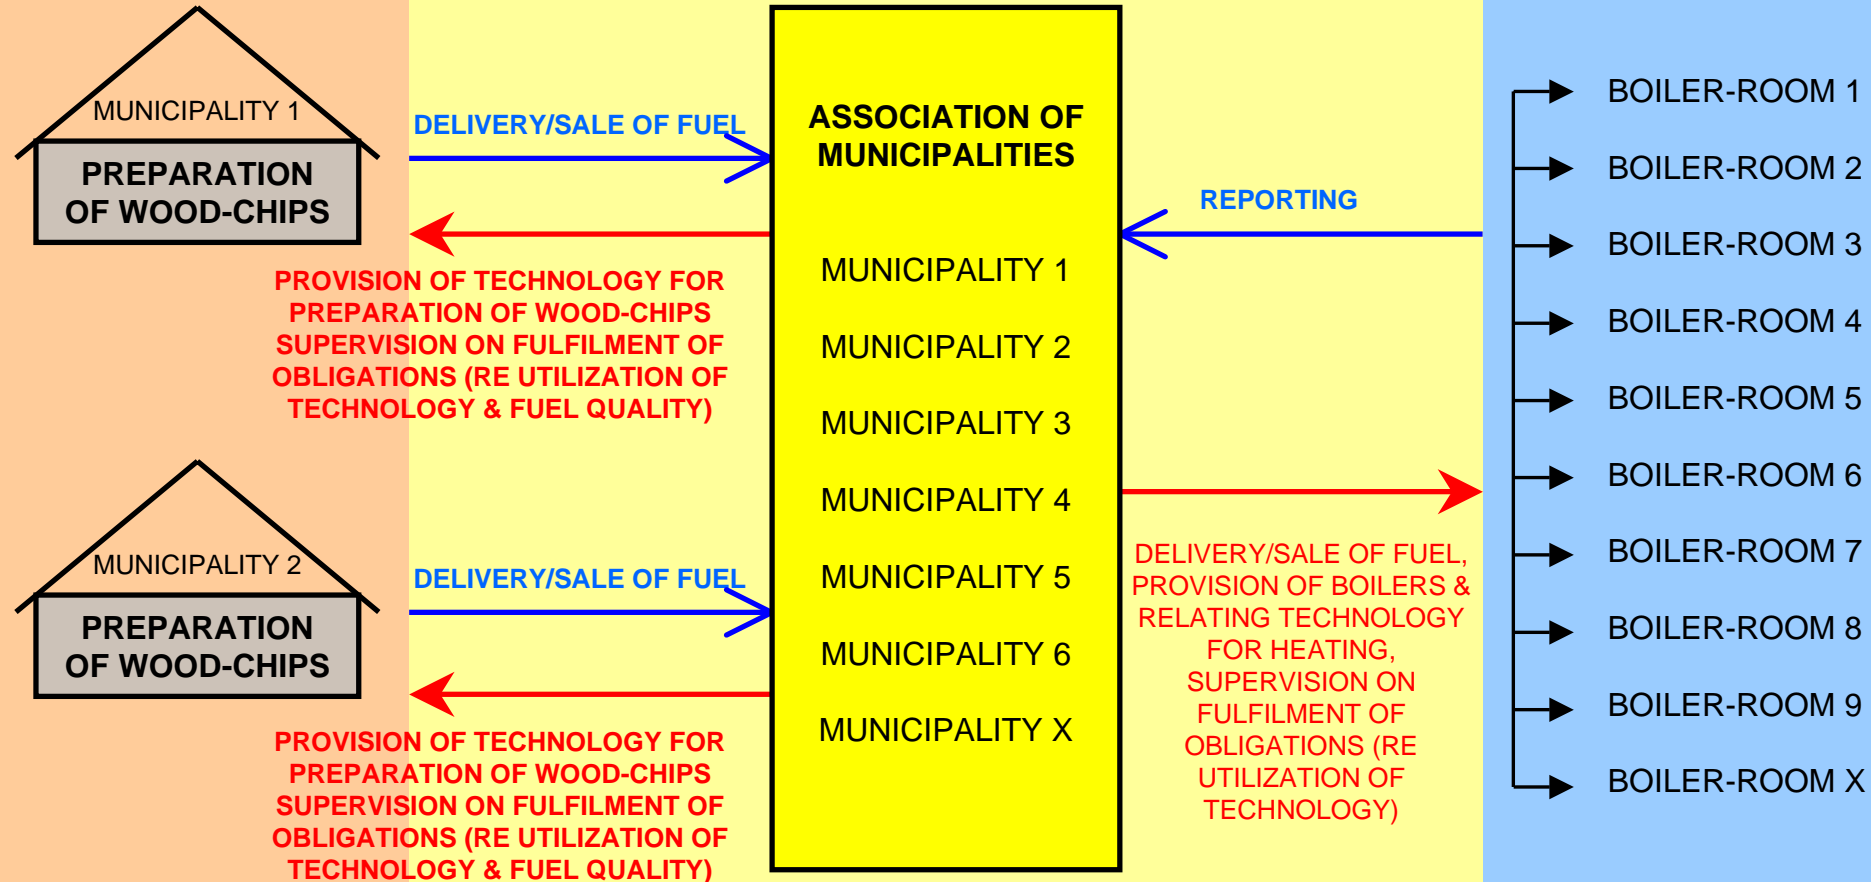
MUNICIPALITY 1

PREPARATION OF WOOD-CHIPS

DELIVERY/SALE OF FUEL

PROVISION OF TECHNOLOGY FOR PREPARATION OF WOOD-CHIPS SUPERVISION ON FULFILMENT OF OBLIGATIONS (RE UTILIZATION OF TECHNOLOGY & FUEL QUALITY)

MUNICIPALITY 2

PREPARATION OF WOOD-CHIPS

DELIVERY/SALE OF FUEL

PROVISION OF TECHNOLOGY FOR PREPARATION OF WOOD-CHIPS SUPERVISION ON FULFILMENT OF OBLIGATIONS (RE UTILIZATION OF TECHNOLOGY & FUEL QUALITY)

ASSOCIATION OF MUNICIPALITIES

MUNICIPALITY 1
MUNICIPALITY 2
MUNICIPALITY 3
MUNICIPALITY 4
MUNICIPALITY 5
MUNICIPALITY 6
MUNICIPALITY X

REPORTING

DELIVERY/SALE OF FUEL, PROVISION OF BOILERS & RELATING TECHNOLOGY FOR HEATING, SUPERVISION ON FULFILMENT OF OBLIGATIONS (RE UTILIZATION OF TECHNOLOGY)

BOILER-ROOM 1
BOILER-ROOM 2
BOILER-ROOM 3
BOILER-ROOM 4
BOILER-ROOM 5
BOILER-ROOM 6
BOILER-ROOM 7
BOILER-ROOM 8
BOILER-ROOM 9
BOILER-ROOM X